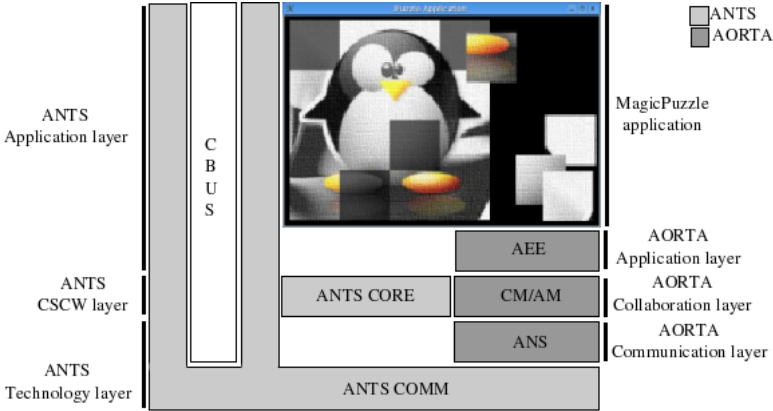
ANTS
AORTA

ANTS
Application layer

C
B
U
S

Puzzle Application

MagicPuzzle
application

AEE

AORTA
Application layer

ANTS
CSCW layer

ANTS CORE

CM/AM

AORTA
Collaboration layer

ANS

AORTA
Communication layer

ANTS
Technology layer

ANTS COMM